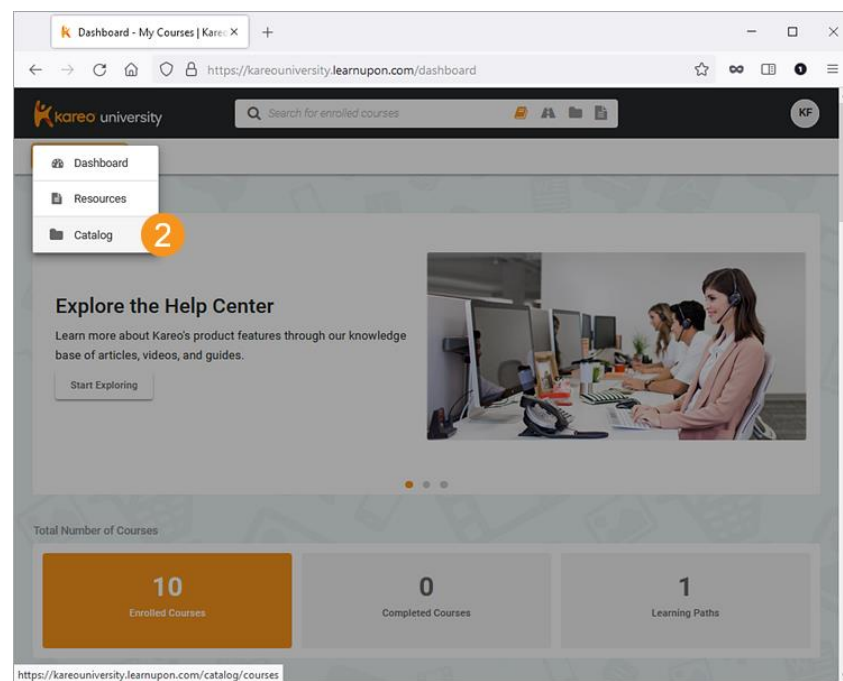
Dashboard - My Courses | Karec ×

+

https://kareouniversity.learnupon.com/dashboard

kareo university

Search for enrolled courses

KF

Dashboard

Resources

Catalog

2

Explore the Help Center

Learn more about Kareo's product features through our knowledge base of articles, videos, and guides.

Start Exploring

Total Number of Courses

10
Enrolled Courses

0
Completed Courses

1
Learning Paths

https://kareouniversity.learnupon.com/catalog/courses